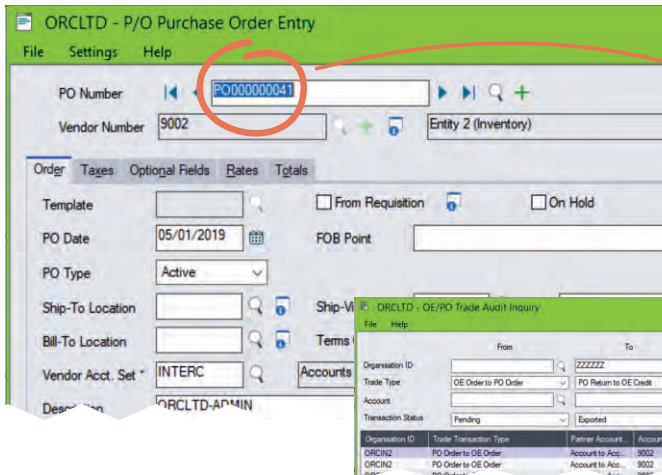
ORCLTD - P/O Purchase Order Entry

File Settings Help

PO Number PO000000041

Vendor Number 9002 Entity 2 (Inventory)

Order Taxes Optional Fields Rates Totals

Template

From Requisition

On Hold

PO Date 05/01/2019

FOB Point

PO Type Active

Ship-To Location

Ship-Vi

Bill-To Location

Terms

Vendor Acct. Set * INTERC

Accounts

Description ORCLTD-ADMIN

ORCLTD - OE/PO Trade Audit Inquiry

File Help

From To

Organisation ID ZZZZZZ

Trade Type OE Order to PO Order PO Return to OE Credit

Account

Transaction Status Pending Exported

| Organisation ID | Trade Transaction Type | Partner Account... | Accoun |
|---|---|---|---|
| ORCIN2 | PO Order to OE Order | Account to Acc... | 9002 |
| ORCIN2 | PO Order to OE Order | Account to Acc... | 9002 |